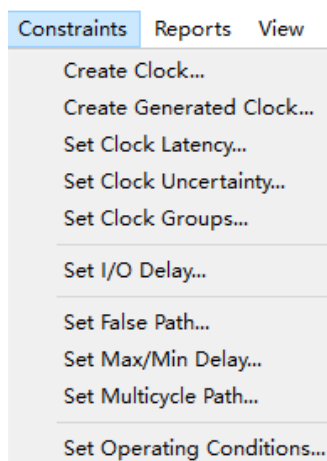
Constraints Reports View

Create Clock...
Create Generated Clock...
Set Clock Latency...
Set Clock Uncertainty...
Set Clock Groups...

Set I/O Delay...

Set False Path...
Set Max/Min Delay...
Set Multicycle Path...

Set Operating Conditions...